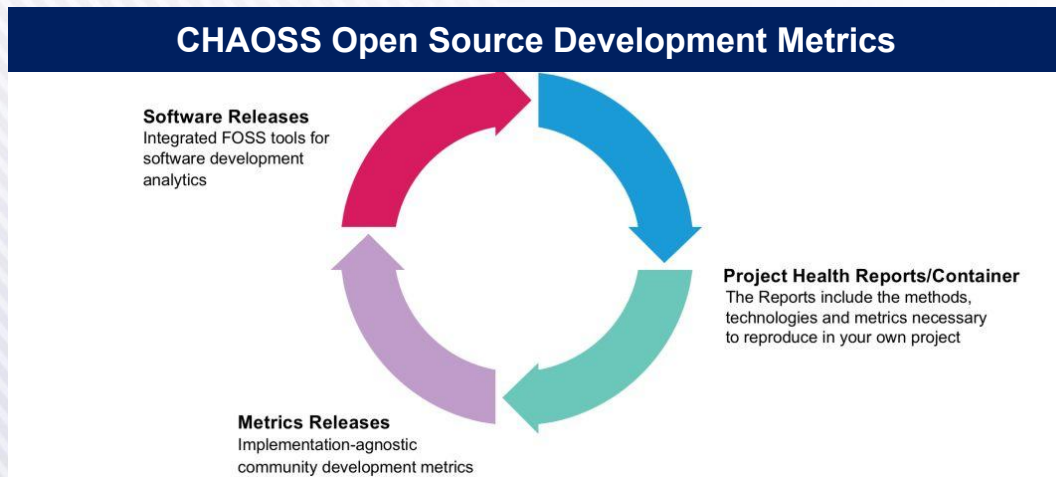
CHAOSS Open Source Development Metrics

Software Releases
Integrated FOSS tools for software development analytics

Project Health Reports/Container
The Reports include the methods, technologies and metrics necessary to reproduce in your own project

Metrics Releases
Implementation-agnostic community development metrics